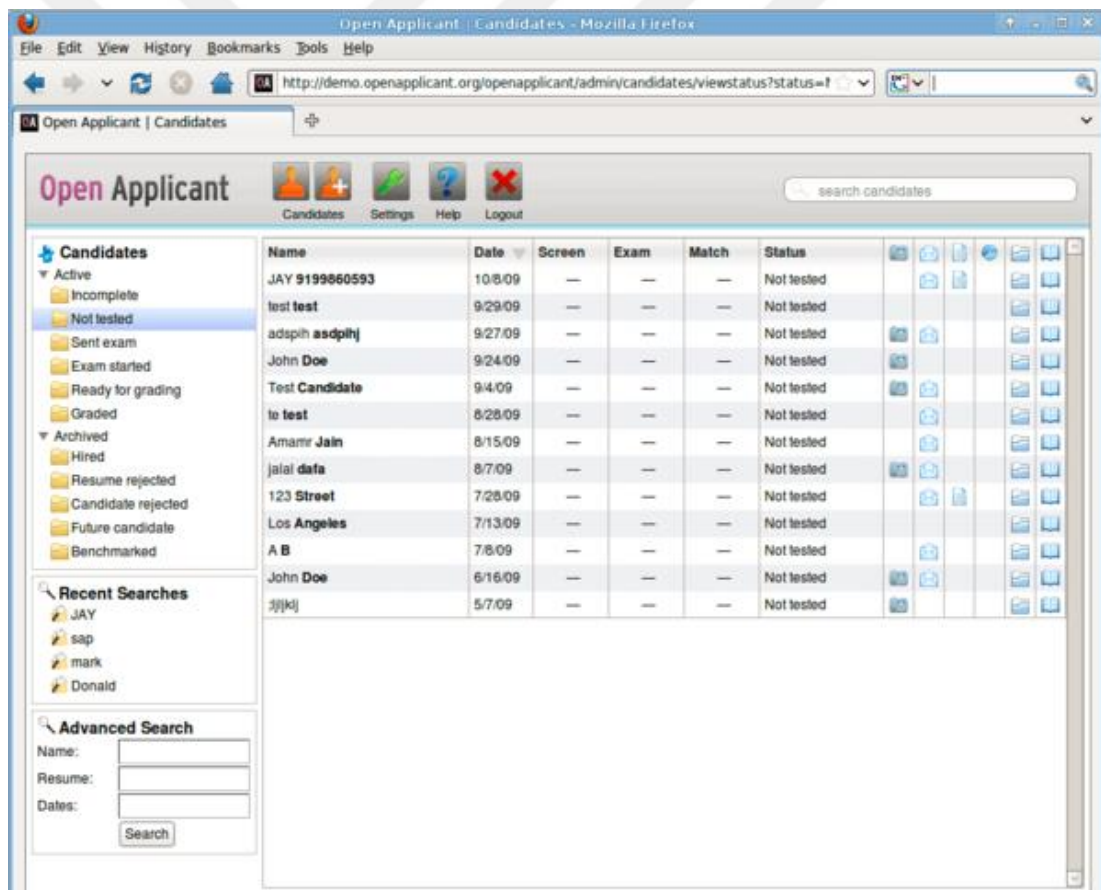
Open Applicant | Candidates - Mozilla Firefox

File Edit View History Bookmarks Tools Help

http://demo.openapplicant.org/openapplicant/admin/candidates/viewstatus?status=N

Open Applicant | Candidates

Open Applicant

Candidates Settings Help Logout

search candidates

Candidates
Active
Incomplete
Not tested
Sent exam
Exam started
Ready for grading
Graded
Archived
Hired
Resume rejected
Candidate rejected
Future candidate
Benchmarked

Recent Searches
JAY
sap
mark
Donald

Advanced Search
Name:
Resume:
Dates:
Search

| Name | Date | Screen | Exam | Match | Status |
|---|---|---|---|---|---|
| JAY 9199860593 | 10/8/09 | — | — | — | Not tested |
| test test | 9/29/09 | — | — | — | Not tested |
| adspih asdpihj | 9/27/09 | — | — | — | Not tested |
| John Doe | 9/24/09 | — | — | — | Not tested |
| Test Candidate | 9/4/09 | — | — | — | Not tested |
| te test | 8/28/09 | — | — | — | Not tested |
| Amamr Jain | 8/15/09 | — | — | — | Not tested |
| jalal dafa | 8/7/09 | — | — | — | Not tested |
| 123 Street | 7/28/09 | — | — | — | Not tested |
| Los Angeles | 7/13/09 | — | — | — | Not tested |
| A B | 7/6/09 | — | — | — | Not tested |
| John Doe | 6/16/09 | — | — | — | Not tested |
| ;lj|kl| | 5/7/09 | — | — | — | Not tested |